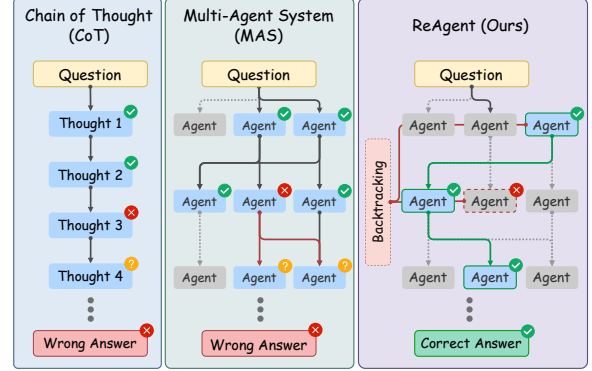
Chain of Thought (CoT)

Question

Thought 1

Thought 2

Thought 3

Thought 4

Wrong Answer

Multi-Agent System (MAS)

Question

Agent Agent Agent

Agent Agent Agent

Agent Agent Agent

Wrong Answer

ReAgent (Ours)

Question

Agent Agent Agent

Backtracking

Agent Agent Agent

Agent Agent Agent

Correct Answer